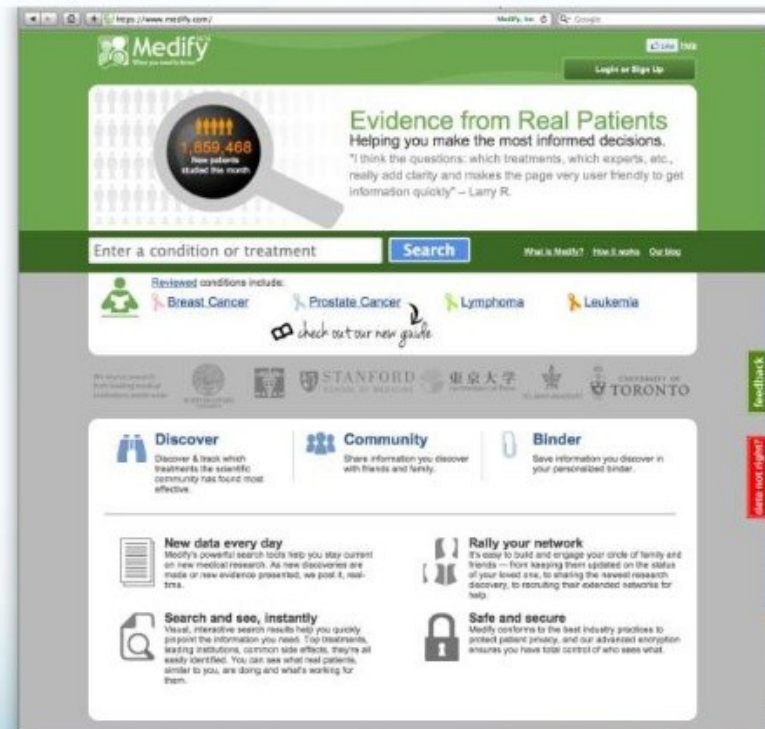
https://www.medify.com/

Medify, Inc. | Google

Medify
When you need to know

Like | Help

Login or Sign Up

1,659,468
New patients studied this month

Evidence from Real Patients
Helping you make the most informed decisions.
"I think the questions: which treatments, which experts, etc., really add clarity and makes the page very user friendly to get information quickly" – Larry R.

Enter a condition or treatment
Search

What is Medify? How it works Our blog

Reviewed conditions include:
Breast Cancer
Prostate Cancer
Lymphoma
Leukemia

check out our new guide

We source research from leading medical institutions world-wide

STANFORD SCHOOL OF MEDICINE
東京大学
UNIVERSITY OF TORONTO

feedback

data not right?

Discover
Discover & track which treatments the scientific community has found most effective.

Community
Share information you discover with friends and family.

Binder
Save information you discover in your personalized binder.

New data every day
Medify's powerful search tools help you stay current on new medical research. As new discoveries are made or new evidence presented, we post it, real-time.

Rally your network
It's easy to build and engage your circle of family and friends — from keeping them updated on the status of your loved one, to sharing the newest research discovery, to recruiting their extended networks for help.

Search and see, instantly
Visual, interactive search results help you quickly pin-point the information you need. Top treatments, leading institutions, common side effects, they're all easily identified. You can see what real patients, similar to you, are doing and what's working for them.

Safe and secure
Medify conforms to the best industry practices to protect patient privacy, and our advanced encryption ensures you have total control of who sees what.